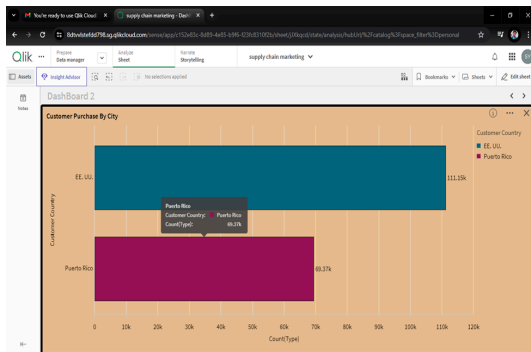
M You're ready to use Qlik Cloud × supply chain marketing - Dash × +

8dhvistefdd798.sg.qlikcloud.com/sense/app/c152e83c-8d89-4e85-b9f6-f29fd310f2b/sheet/j/tkqcd/state/analysis/hub/ql/%2Fcatalog%3Fspace_filter%3Dpersonal

Qlik ... Prepare Data manager Analyze Sheet Narrate Storytelling supply chain marketing

Assets Insight Advisor No selections applied Bookmarks Sheets Edit sheet

Notes

DashBoard 2

Customer Purchase By City

Customer Country
EE. UU.
Puerto Rico

EE. UU.
111.15k

Puerto Rico
Customer Country: Puerto Rico
Count(Type): 69.37k

Puerto Rico
69.37k

Customer Country

0 10k 20k 30k 40k 50k 60k 70k 80k 90k 100k 110k 120k
Count(Type)